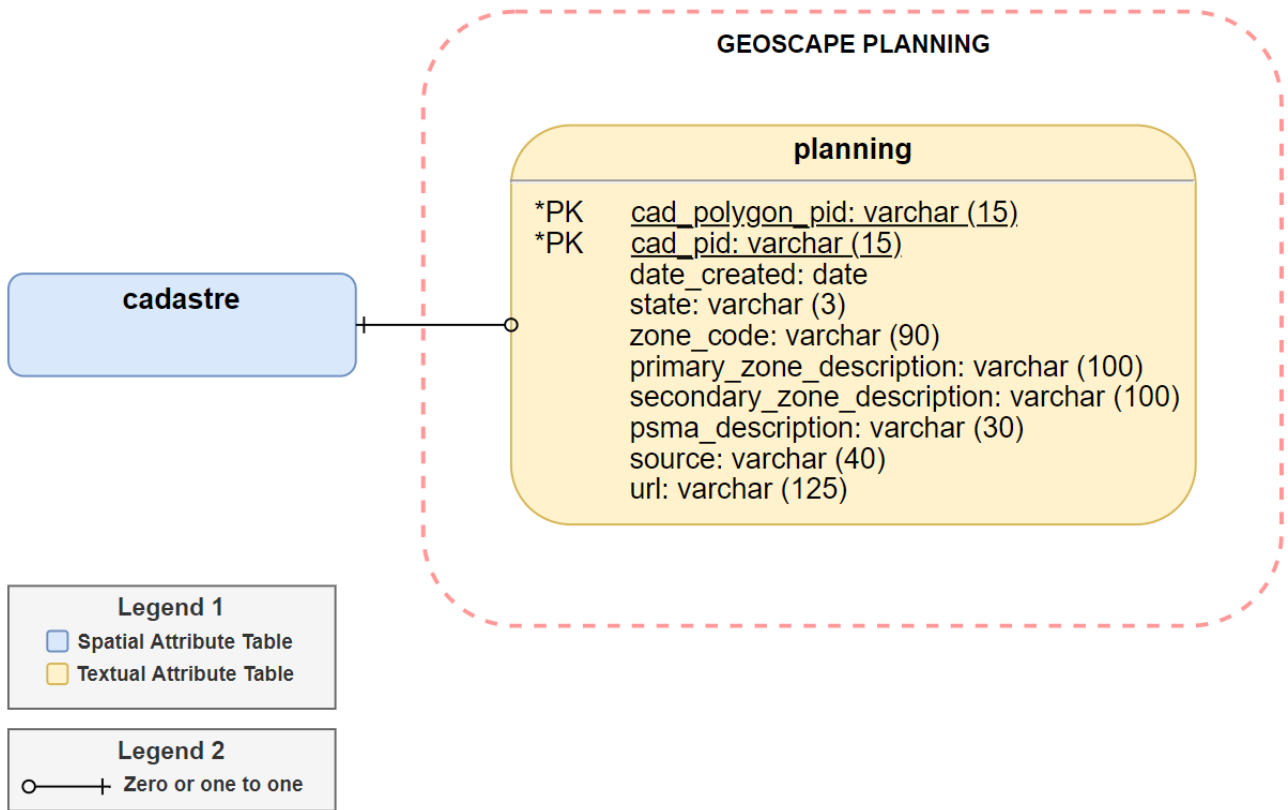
GEOSCAPE PLANNING

planning

*PK cad_polygon_pid: varchar (15)
*PK cad_pid: varchar (15)
date_created: date
state: varchar (3)
zone_code: varchar (90)
primary_zone_description: varchar (100)
secondary_zone_description: varchar (100)
psma_description: varchar (30)
source: varchar (40)
url: varchar (125)

cadastre

Legend 1
Spatial Attribute Table
Textual Attribute Table

Legend 2
Zero or one to one